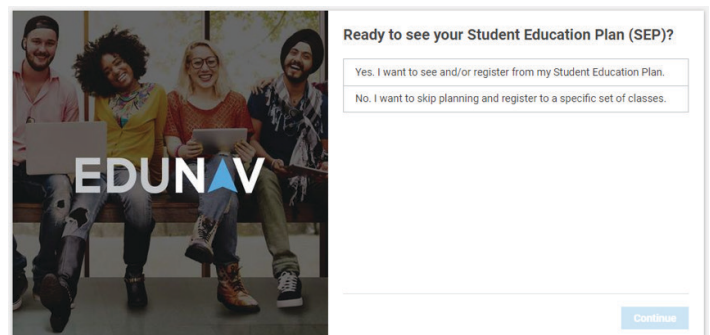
EDUNAV

Ready to see your Student Education Plan (SEP)?

Yes. I want to see and/or register from my Student Education Plan.

No. I want to skip planning and register to a specific set of classes.

Continue